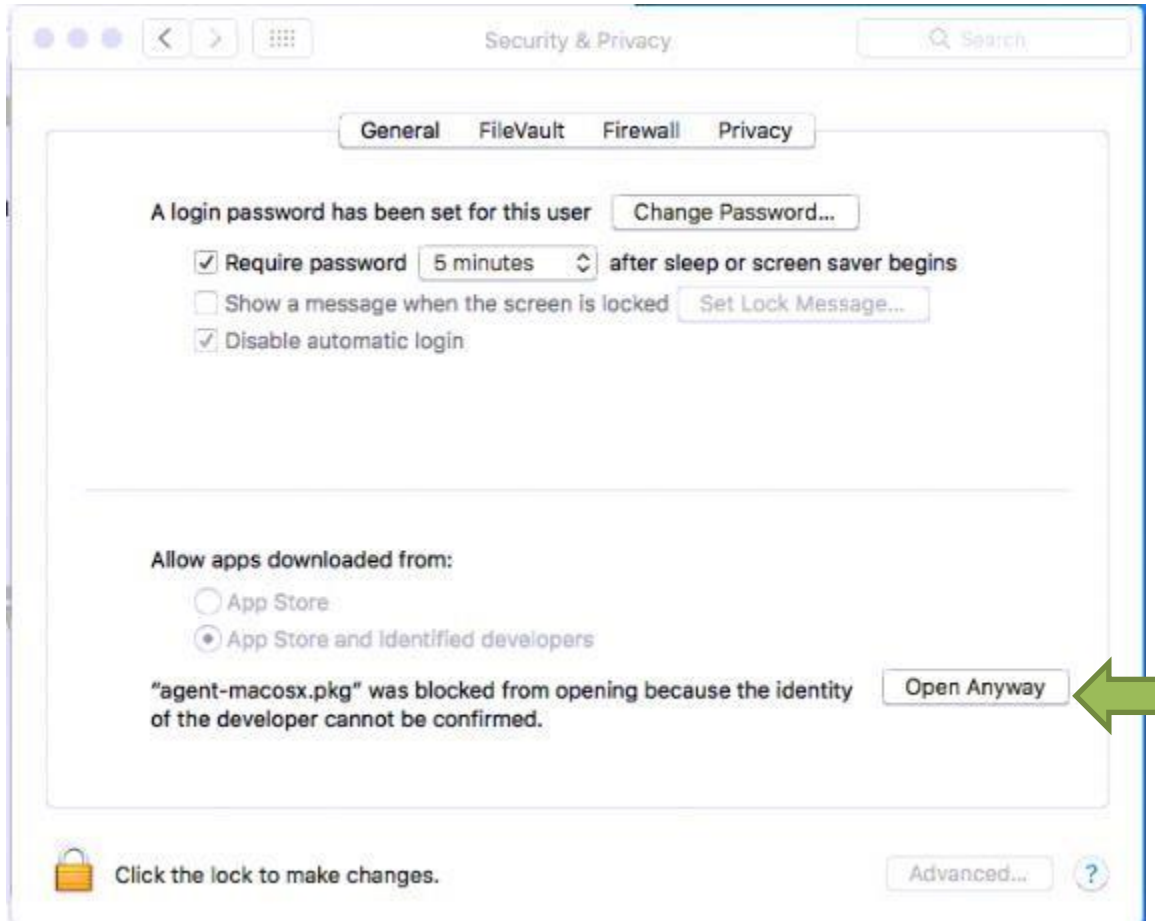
Security & Privacy

Search

General FileVault Firewall Privacy

A login password has been set for this user Change Password...

Require password 5 minutes after sleep or screen saver begins

Show a message when the screen is locked Set Lock Message...

Disable automatic login

Allow apps downloaded from:

App Store

App Store and identified developers

"agent-macosx.pkg" was blocked from opening because the identity of the developer cannot be confirmed.

Open Anyway

Click the lock to make changes.

Advanced...

?